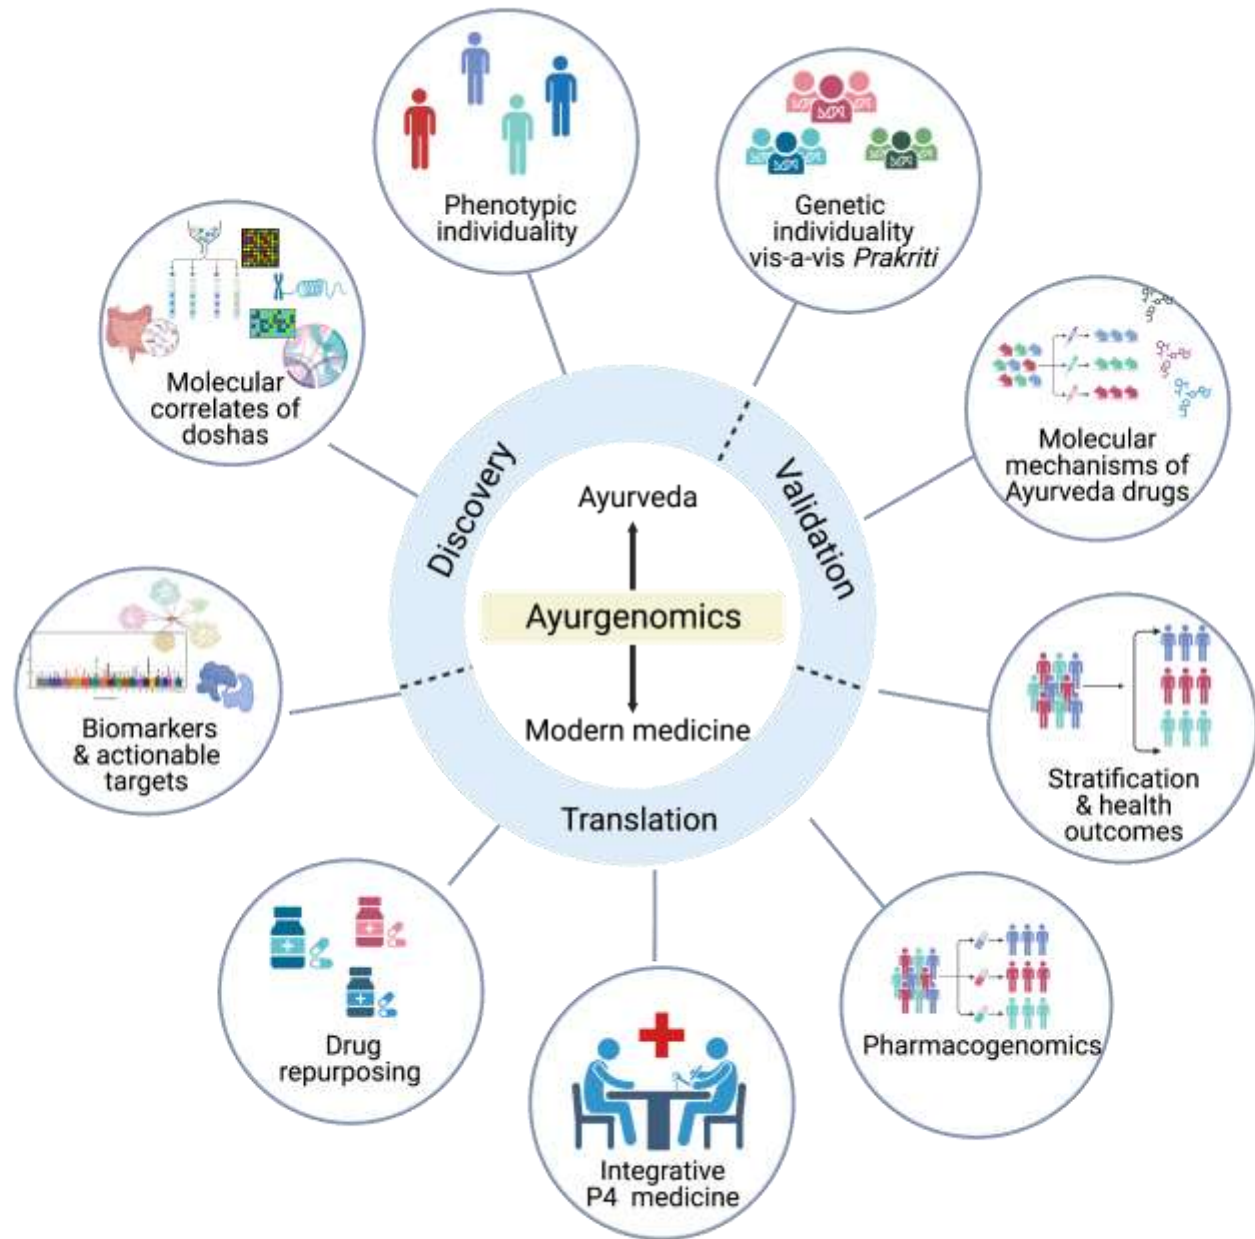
Phenotypic individuality

Genetic individuality vis-a-vis *Prakriti*

Molecular correlates of doshas

Molecular mechanisms of Ayurveda drugs

Discovery

Validation

Ayurveda

Ayurgenomics

Modern medicine

Biomarkers & actionable targets

Stratification & health outcomes

Translation

Drug repurposing

Pharmacogenomics

Integrative P4 medicine